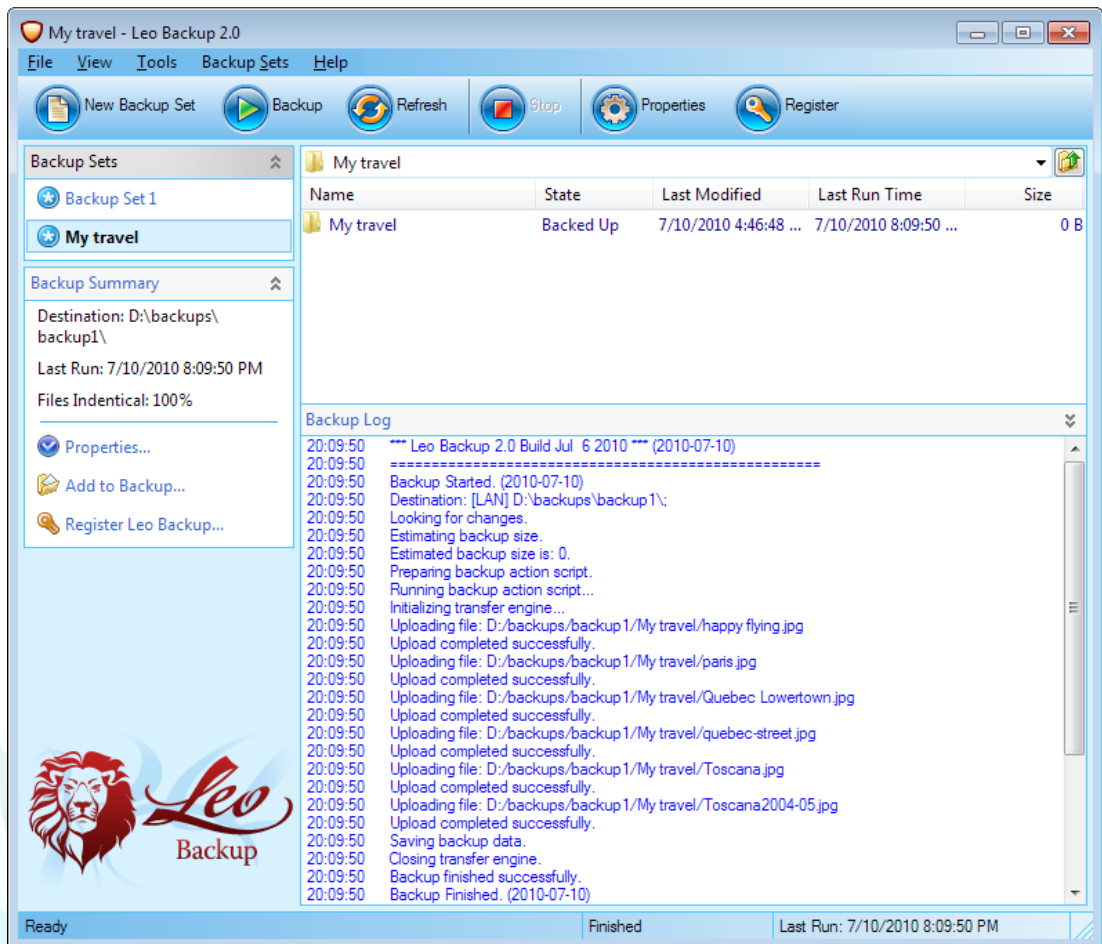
My travel - Leo Backup 2.0

File View Tools Backup Sets Help

New Backup Set Backup Refresh Stop Properties Register

Backup Sets
Backup Set 1
My travel

Backup Summary
Destination: D:\backups\backup1\
Last Run: 7/10/2010 8:09:50 PM
Files Indentical: 100%
Properties...
Add to Backup...
Register Leo Backup...

Leo Backup

My travel

| Name | State | Last Modified | Last Run Time | Size |
|---|---|---|---|---|
| My travel | Backed Up | 7/10/2010 4:46:48 ... | 7/10/2010 8:09:50 ... | 0 B |

Backup Log
20:09:50 *** Leo Backup 2.0 Build Jul 6 2010 *** (2010-07-10)
20:09:50 ==================================================
20:09:50 Backup Started. (2010-07-10)
20:09:50 Destination: [LAN] D:\backups\backup1\;
20:09:50 Looking for changes.
20:09:50 Estimating backup size.
20:09:50 Estimated backup size is: 0.
20:09:50 Preparing backup action script.
20:09:50 Running backup action script...
20:09:50 Initializing transfer engine...
20:09:50 Uploading file: D:/backups/backup1/My travel/happy flying.jpg
20:09:50 Upload completed successfully.
20:09:50 Uploading file: D:/backups/backup1/My travel/paris.jpg
20:09:50 Upload completed successfully.
20:09:50 Uploading file: D:/backups/backup1/My travel/Quebec Lowertown.jpg
20:09:50 Upload completed successfully.
20:09:50 Uploading file: D:/backups/backup1/My travel/quebec-street.jpg
20:09:50 Upload completed successfully.
20:09:50 Uploading file: D:/backups/backup1/My travel/Toscana.jpg
20:09:50 Upload completed successfully.
20:09:50 Uploading file: D:/backups/backup1/My travel/Toscana2004-05.jpg
20:09:50 Upload completed successfully.
20:09:50 Saving backup data.
20:09:50 Closing transfer engine.
20:09:50 Backup finished successfully.
20:09:50 Backup Finished. (2010-07-10)

Ready Finished Last Run: 7/10/2010 8:09:50 PM